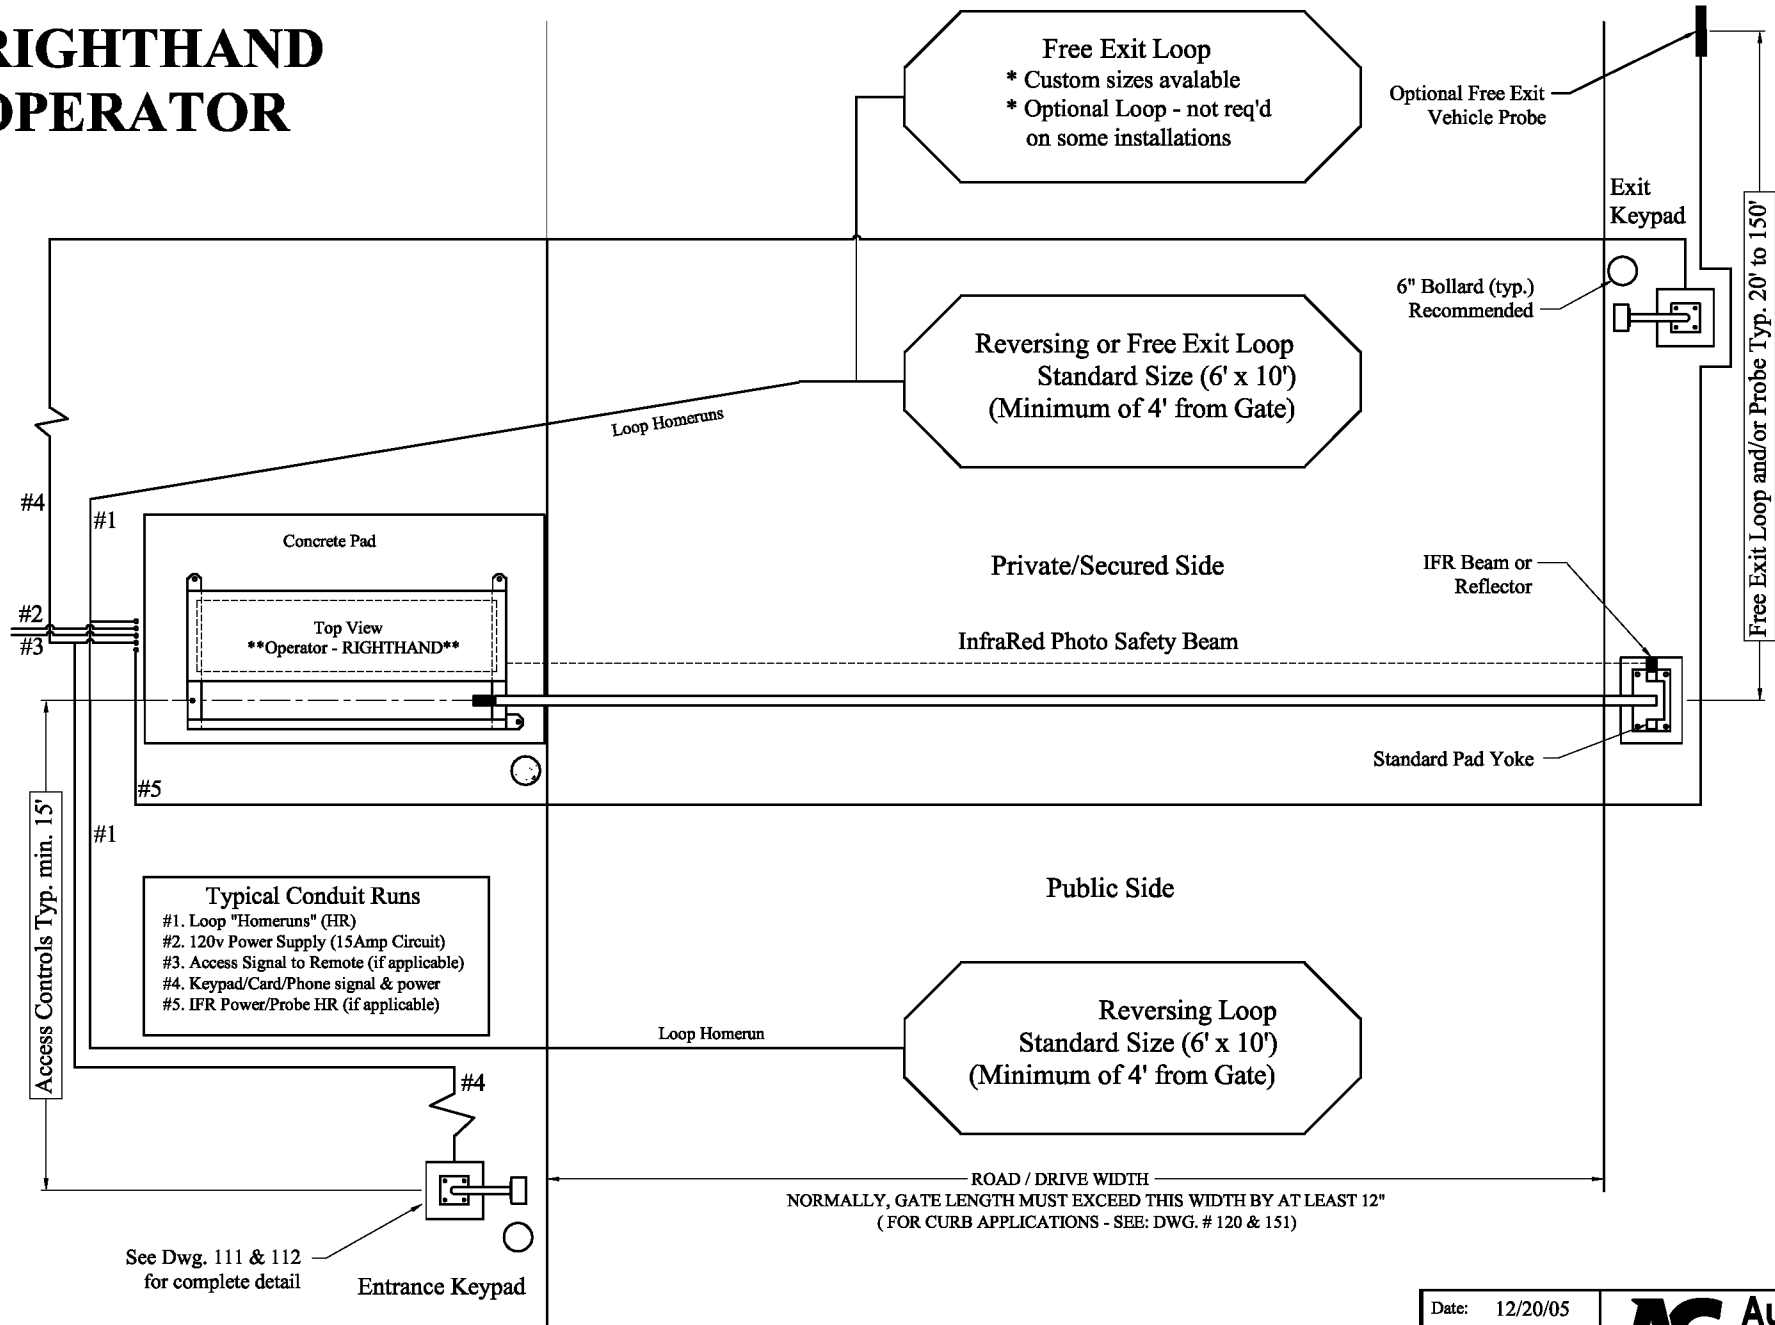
RIGHTHAND
OPERATOR

Free Exit Loop
* Custom sizes avalable
* Optional Loop - not req'd on some installations

Optional Free Exit Vehicle Probe

Exit Keypad

6" Bollard (typ.) Recommended

Reversing or Free Exit Loop
Standard Size (6' x 10')
(Minimum of 4' from Gate)

Loop Homeruns

Free Exit Loop and/or Probe Typ. 20' to 150'

#4

#1

Concrete Pad

Private/Secured Side

IFR Beam or Reflector

#2
#3

Top View
**Operator - RIGHTHAND**

InfraRed Photo Safety Beam

Standard Pad Yoke

#5

#1

Access Controls Typ. min. 15'

Public Side

Typical Conduit Runs
#1. Loop "Homeruns" (HR)
#2. 120v Power Supply (15Amp Circuit)
#3. Access Signal to Remote (if applicable)
#4. Keypad/Card/Phone signal & power
#5. IFR Power/Probe HR (if applicable)

Reversing Loop
Standard Size (6' x 10')
(Minimum of 4' from Gate)

Loop Homerun

#4

ROAD / DRIVE WIDTH
NORMALLY, GATE LENGTH MUST EXCEED THIS WIDTH BY AT LEAST 12"
( FOR CURB APPLICATIONS - SEE: DWG. # 120 & 151)

See Dwg. 111 & 112 for complete detail

Entrance Keypad

Date: 12/20/05

AC Au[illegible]